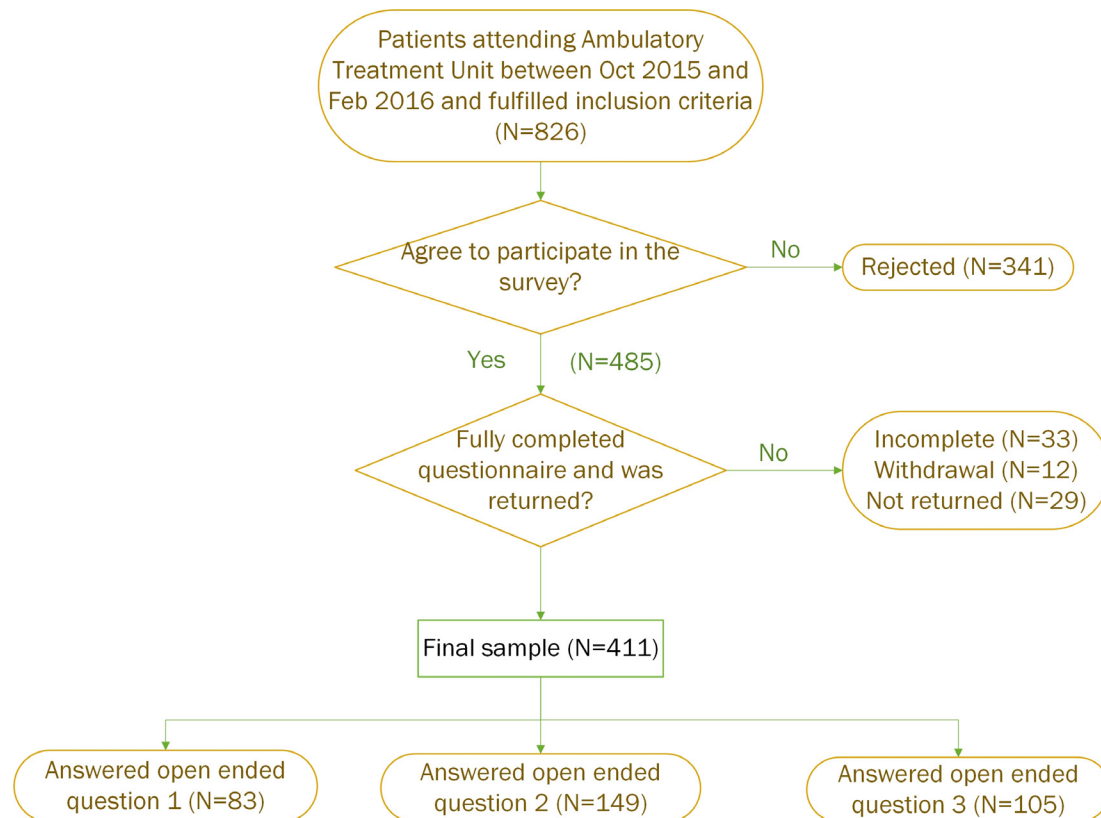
Patients attending Ambulatory Treatment Unit between Oct 2015 and Feb 2016 and fulfilled inclusion criteria (N=826)

Agree to participate in the survey?

No

Rejected (N=341)

Yes

(N=485)

Fully completed questionnaire and was returned?

No

Incomplete (N=33)
Withdrawal (N=12)
Not returned (N=29)

Final sample (N=411)

Answered open ended question 1 (N=83)

Answered open ended question 2 (N=149)

Answered open ended question 3 (N=105)